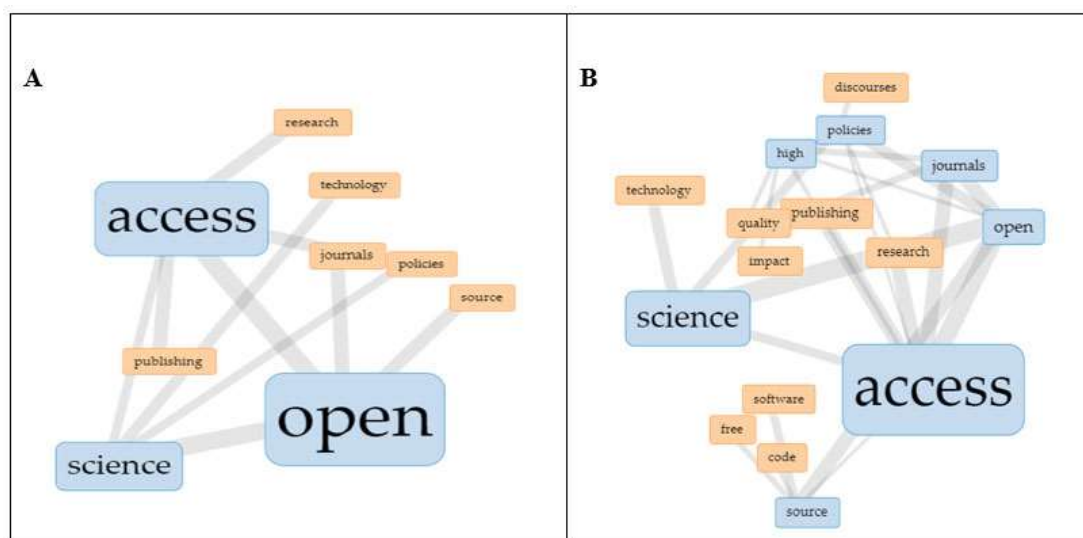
A

research

technology

access

journals

policies

source

publishing

open

science

B

discourses

policies

high

journals

technology

quality

publishing

open

research

impact

science

access

software

free

code

source